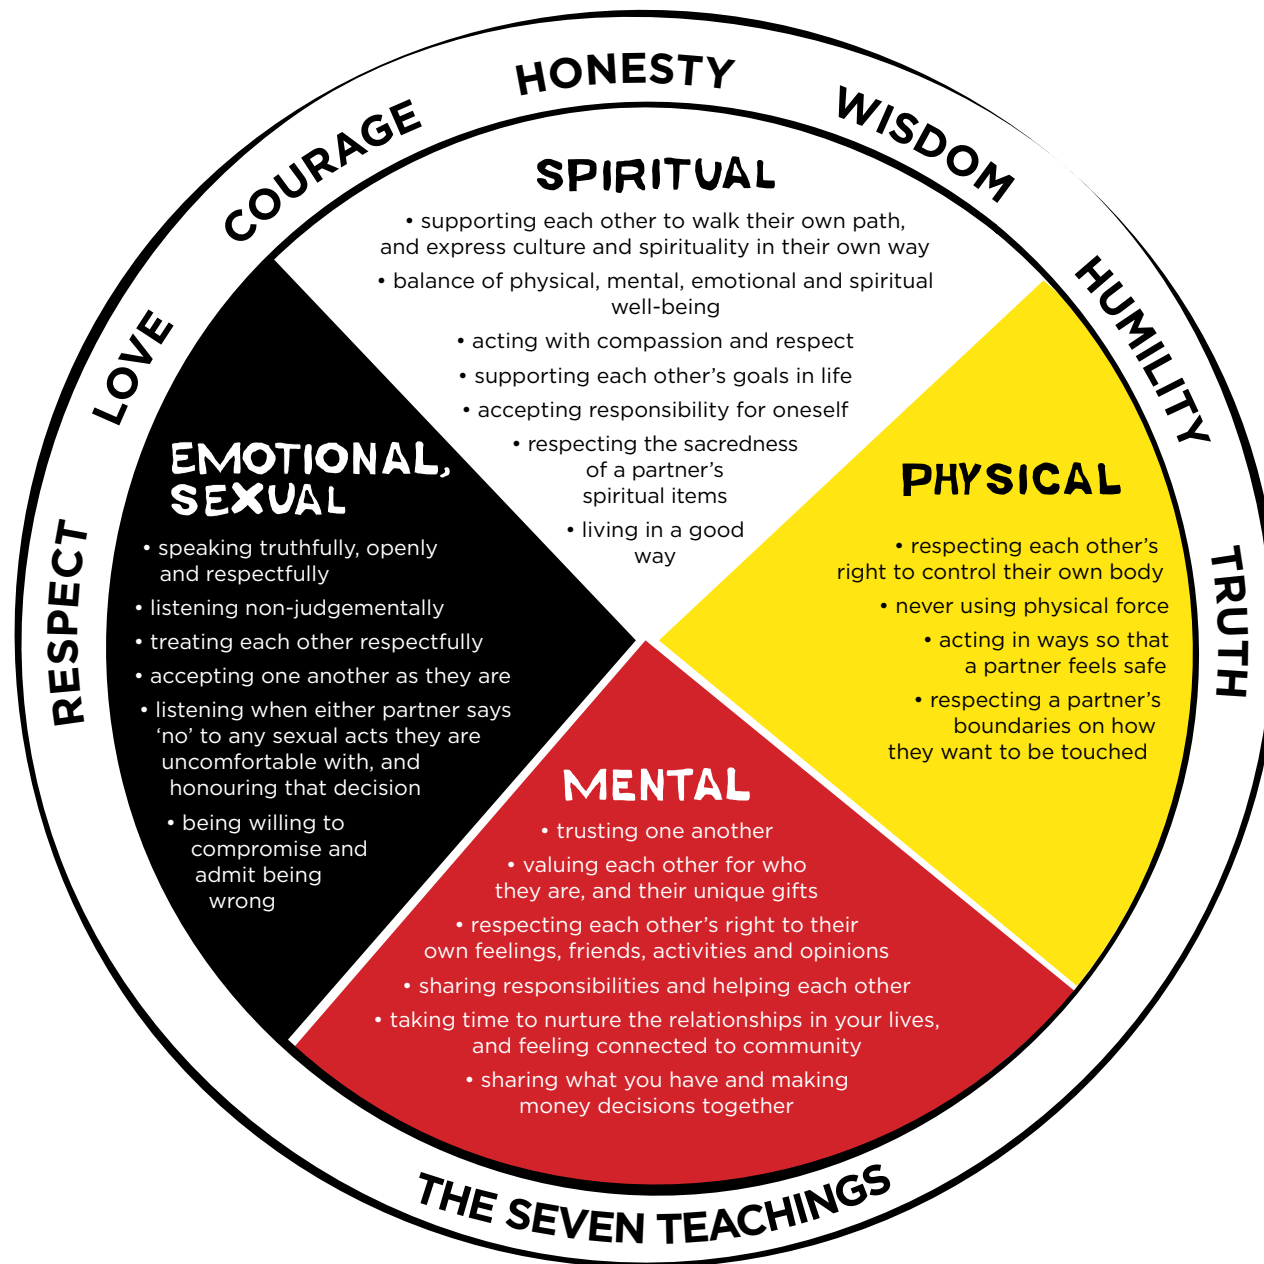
RESPECT LOVE COURAGE HONESTY WISDOM HUMILITY TRUTH

SPIRITUAL

• supporting each other to walk their own path, and express culture and spirituality in their own way

• balance of physical, mental, emotional and spiritual well-being

• acting with compassion and respect

• supporting each other's goals in life

• accepting responsibility for oneself

• respecting the sacredness of a partner's spiritual items

• living in a good way

EMOTIONAL, SEXUAL

• speaking truthfully, openly and respectfully

• listening non-judgementally

• treating each other respectfully

• accepting one another as they are

• listening when either partner says 'no' to any sexual acts they are uncomfortable with, and honouring that decision

• being willing to compromise and admit being wrong

PHYSICAL

• respecting each other's right to control their own body

• never using physical force

• acting in ways so that a partner feels safe

• respecting a partner's boundaries on how they want to be touched

MENTAL

• trusting one another

• valuing each other for who they are, and their unique gifts

• respecting each other's right to their own feelings, friends, activities and opinions

• sharing responsibilities and helping each other

• taking time to nurture the relationships in your lives, and feeling connected to community

• sharing what you have and making money decisions together

THE SEVEN TEACHINGS